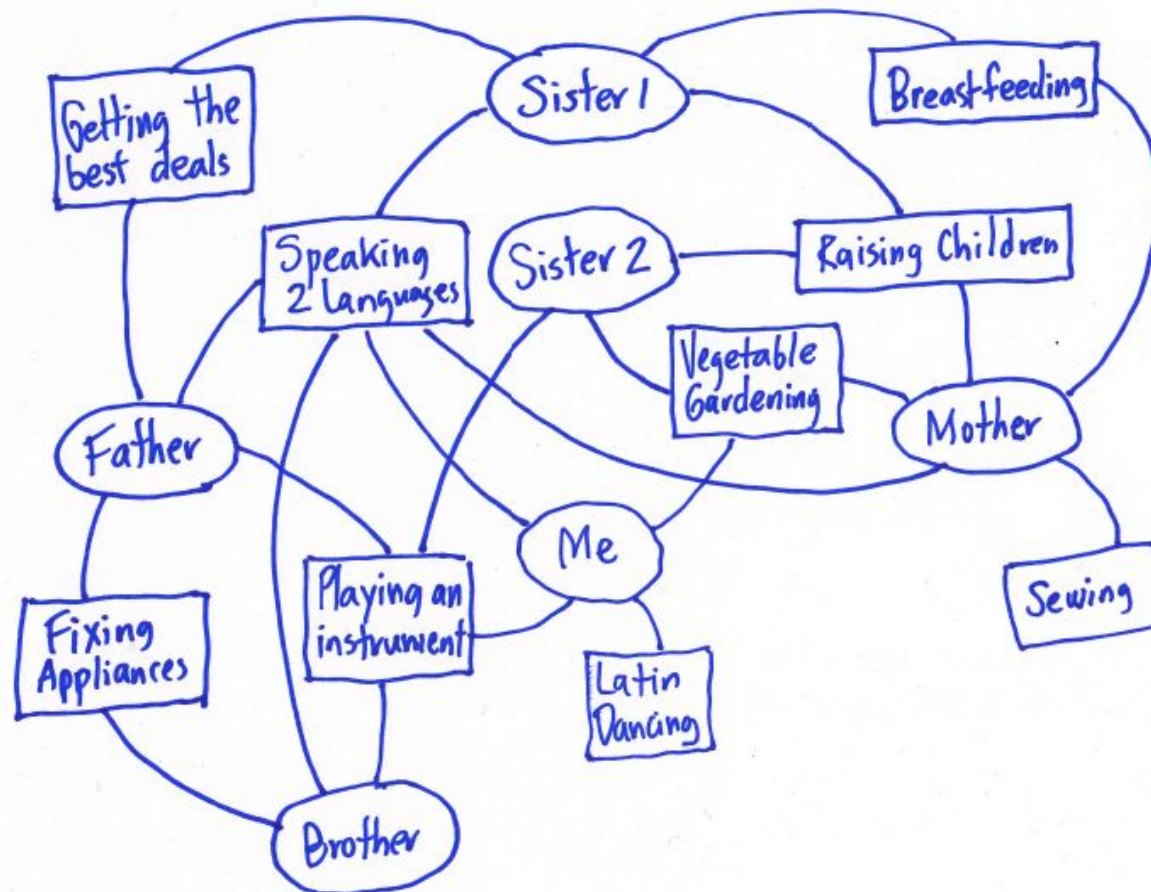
Sister 1

Breastfeeding

Getting the best deals

Speaking 2 Languages

Sister 2

Raising Children

Vegetable Gardening

Mother

Father

Me

Sewing

Playing an instrument

Fixing Appliances

Latin Dancing

Brother